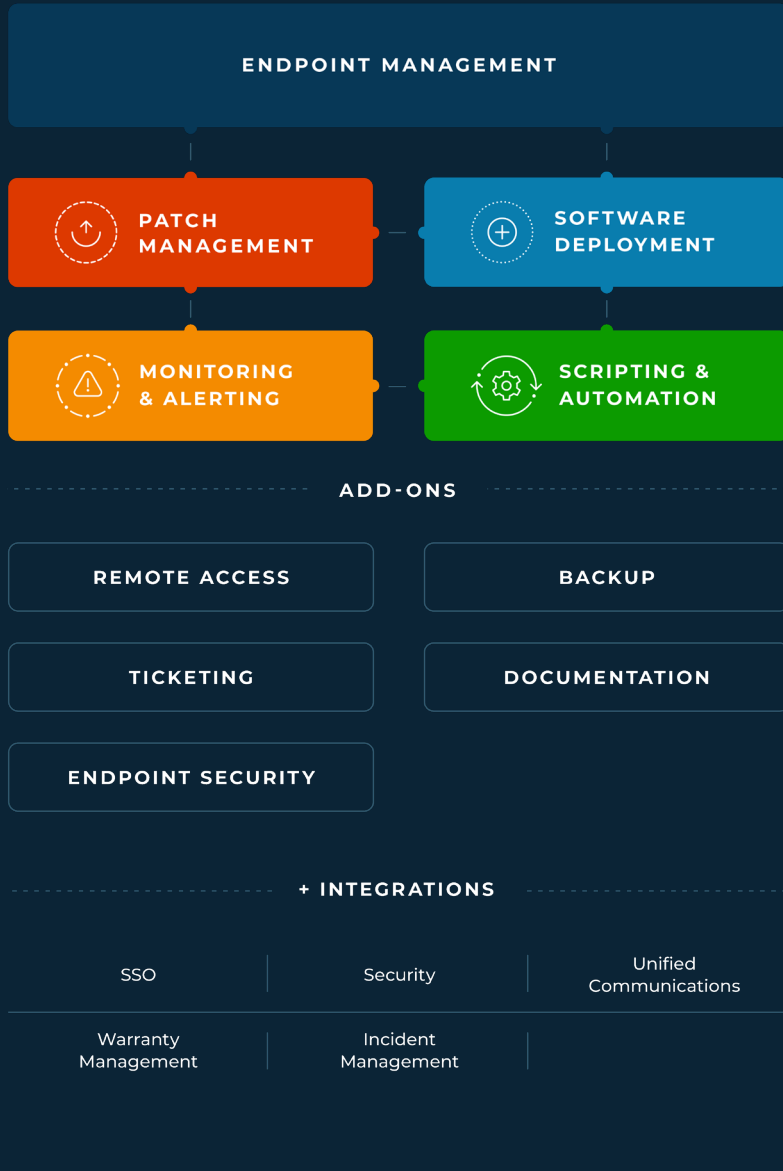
ENDPOINT MANAGEMENT

PATCH MANAGEMENT

SOFTWARE DEPLOYMENT

MONITORING & ALERTING

SCRIPTING & AUTOMATION

ADD-ONS

REMOTE ACCESS

BACKUP

TICKETING

DOCUMENTATION

ENDPOINT SECURITY

+ INTEGRATIONS

| SSO | Security | Unified Communications |
|---|---|---|
| Warranty Management | Incident Management | |